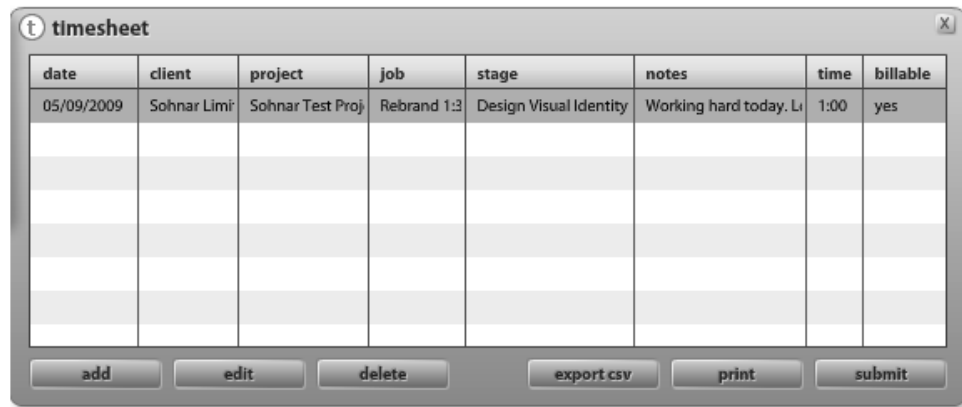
t timesheet

X

| date | client | project | job | stage | notes | time | billable |
|---|---|---|---|---|---|---|---|
| 05/09/2009 | Sohnar Limi | Sohnar Test Proj | Rebrand 1:3 | Design Visual Identity | Working hard today. Le | 1:00 | yes |

add edit delete export csv print submit